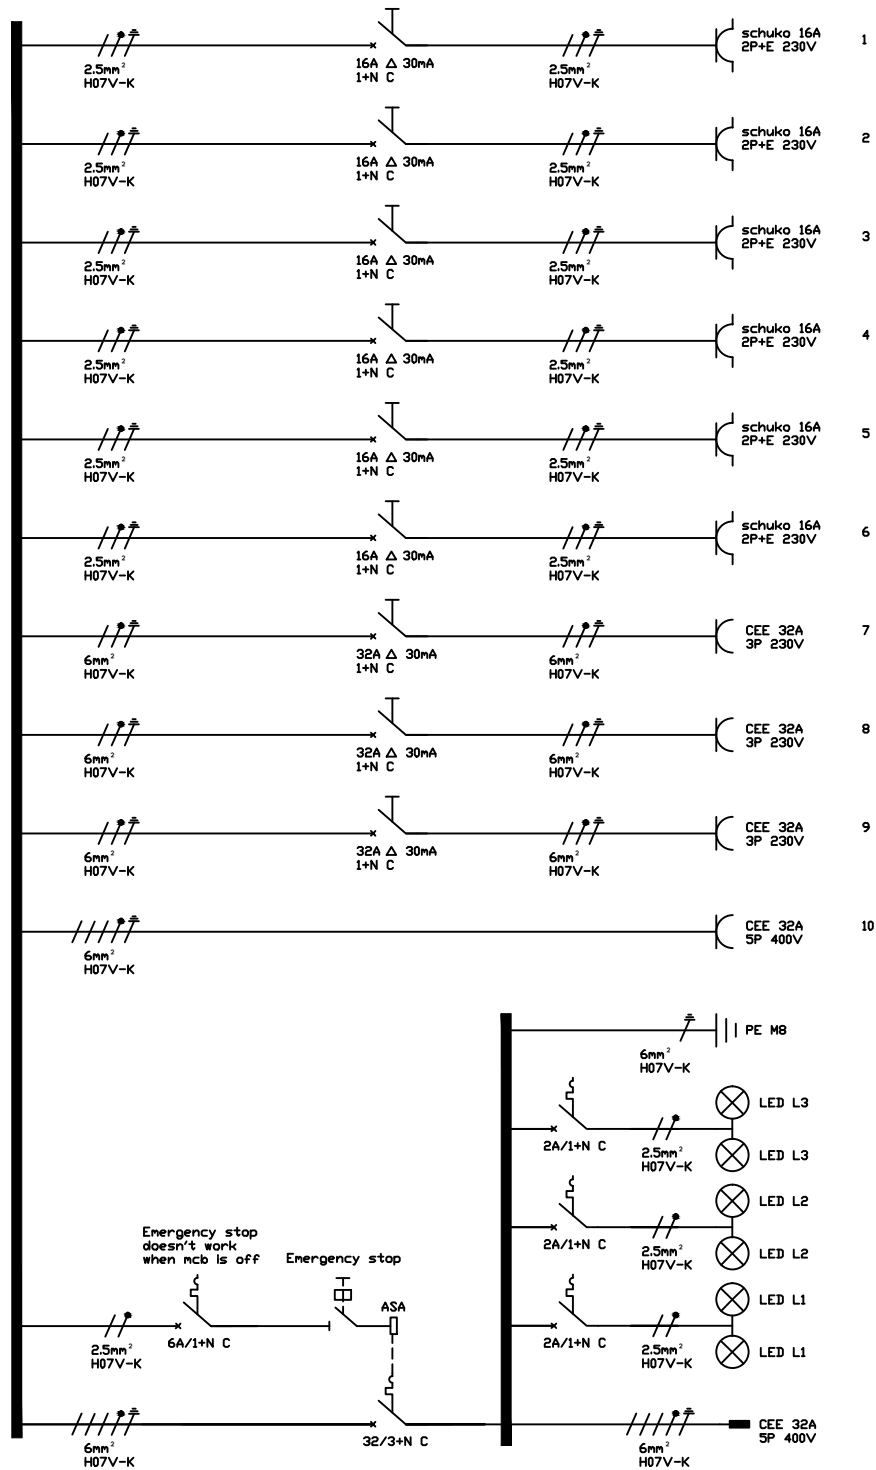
2.5mm$^2$ H07V-K
16A △ 30mA 1+N C
2.5mm$^2$ H07V-K
schuko 16A 2P+E 230V
1

2.5mm$^2$ H07V-K
16A △ 30mA 1+N C
2.5mm$^2$ H07V-K
schuko 16A 2P+E 230V
2

2.5mm$^2$ H07V-K
16A △ 30mA 1+N C
2.5mm$^2$ H07V-K
schuko 16A 2P+E 230V
3

2.5mm$^2$ H07V-K
16A △ 30mA 1+N C
2.5mm$^2$ H07V-K
schuko 16A 2P+E 230V
4

2.5mm$^2$ H07V-K
16A △ 30mA 1+N C
2.5mm$^2$ H07V-K
schuko 16A 2P+E 230V
5

2.5mm$^2$ H07V-K
16A △ 30mA 1+N C
2.5mm$^2$ H07V-K
schuko 16A 2P+E 230V
6

6mm$^2$ H07V-K
32A △ 30mA 1+N C
6mm$^2$ H07V-K
CEE 32A 3P 230V
7

6mm$^2$ H07V-K
32A △ 30mA 1+N C
6mm$^2$ H07V-K
CEE 32A 3P 230V
8

6mm$^2$ H07V-K
32A △ 30mA 1+N C
6mm$^2$ H07V-K
CEE 32A 3P 230V
9

6mm$^2$ H07V-K
CEE 32A 5P 400V
10

6mm$^2$ H07V-K
PE M8

2A/1+N C
2.5mm$^2$ H07V-K
LED L3
LED L3

2A/1+N C
2.5mm$^2$ H07V-K
LED L2
LED L2

Emergency stop doesn't work when mcb is off
Emergency stop
ASA
2.5mm$^2$ H07V-K
6A/1+N C

2A/1+N C
2.5mm$^2$ H07V-K
LED L1
LED L1

6mm$^2$ H07V-K
32/3+N C
6mm$^2$ H07V-K
CEE 32A 5P 400V